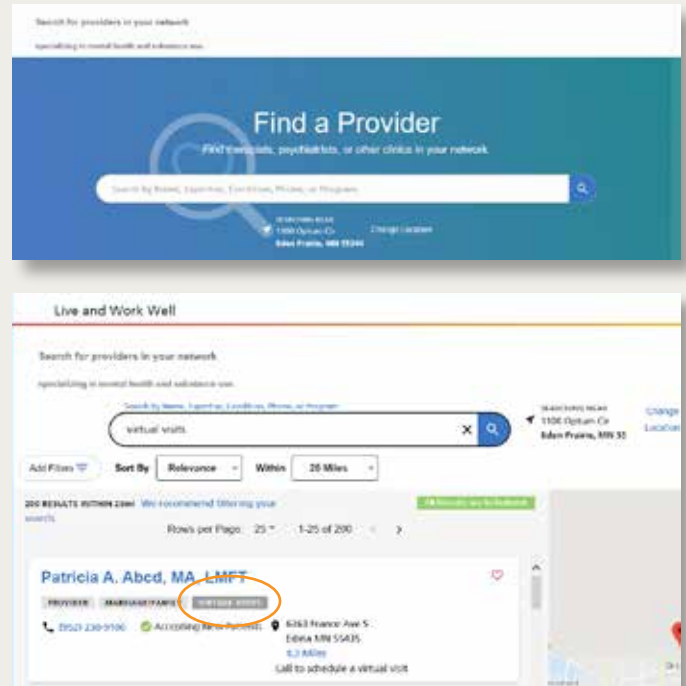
Search for providers in your network

specializing in mental health and substance use.

Find a Provider

Find therapists, psychiatrists, or other clinics in your network.

Search by Name, Expertise, Condition, Phrase, or Program

SEARCHING NEAR
1100 Optum Cir
Eden Prairie, MN 55344

Change Location

Live and Work Well

Search for providers in your network

specializing in mental health and substance use.

Search by Name, Expertise, Condition, Phrase, or Program

virtual visits

SEARCHING NEAR
1100 Optum Cir
Eden Prairie, MN 55

Change Location

Add Filters

Sort By Relevance

Within 25 Miles

200 RESULTS WITHIN 25MI We recommend filtering your search

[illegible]

Rows per Page: 25 1-25 of 200

Patricia A. Abed, MA, LMFT

PROVIDER MARRIAGE/FAMILY VIRTUAL VISITS

(952) 230-9100 Accepting New Patients

6263 France Ave S
Edina MN 55435
4.3 Miles

Call to schedule a virtual visit